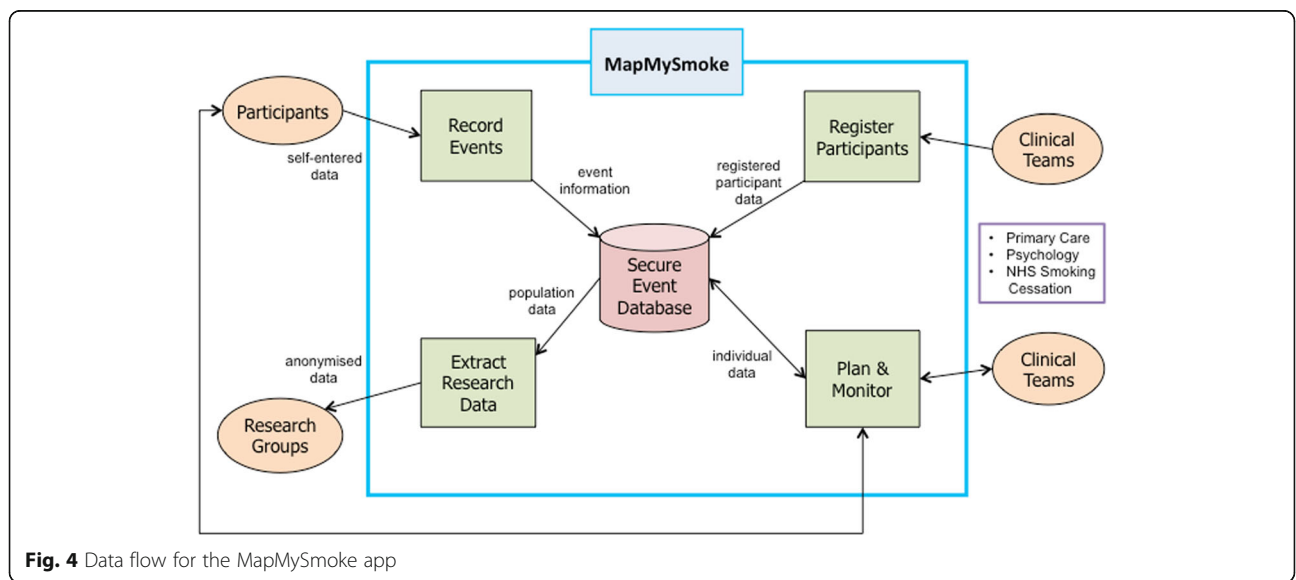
MapMySmoke

Participants

self-entered data

Record Events

event information

Register Participants

registered participant data

Clinical Teams

Secure Event Database

• Primary Care
• Psychology
• NHS Smoking Cessation

population data

anonymised data

Extract Research Data

individual data

Plan & Monitor

Clinical Teams

Research Groups

**Fig. 4** Data flow for the MapMySmoke app